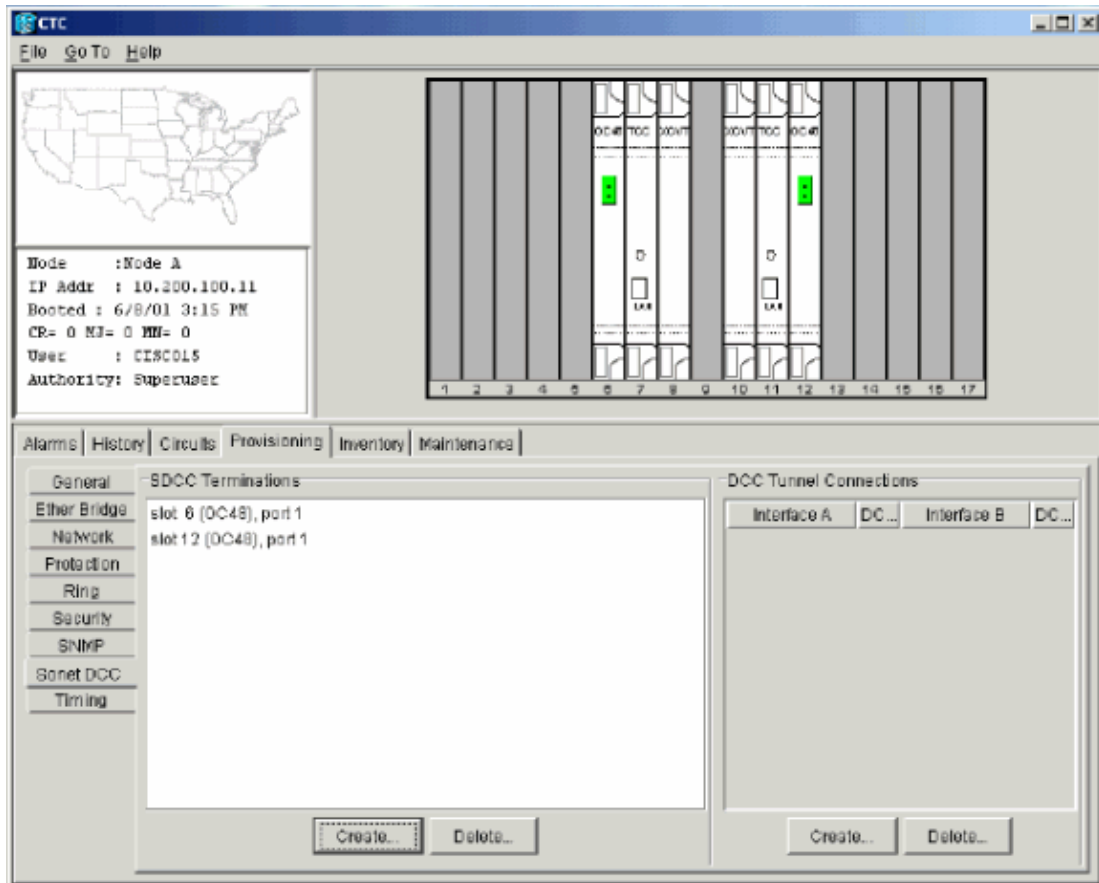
CTC

File GoTo Help

Node :Node A
IP Addr : 10.200.100.11
Booted : 6/8/01 3:15 PM
CR= 0 MJ= 0 MN= 0
User : CISCO15
Authority: Superuser

OC48 TCC XCVT XCVT TCC OC48

LAN LAN

1 2 3 4 5 6 7 8 9 10 11 12 13 14 15 16 17

Alarms | History | Circuits | Provisioning | Inventory | Maintenance

General
Ether Bridge
Network
Protection
Ring
Security
SNMP
Sonet DCC
Timing

SDCC Terminations
slot 6 (OC48), port 1
slot 12 (OC48), port 1

Create... Delete...

DCC Tunnel Connections

| Interface A | DC... | Interface B | DC... |
|---|---|---|---|

Create... Delete...